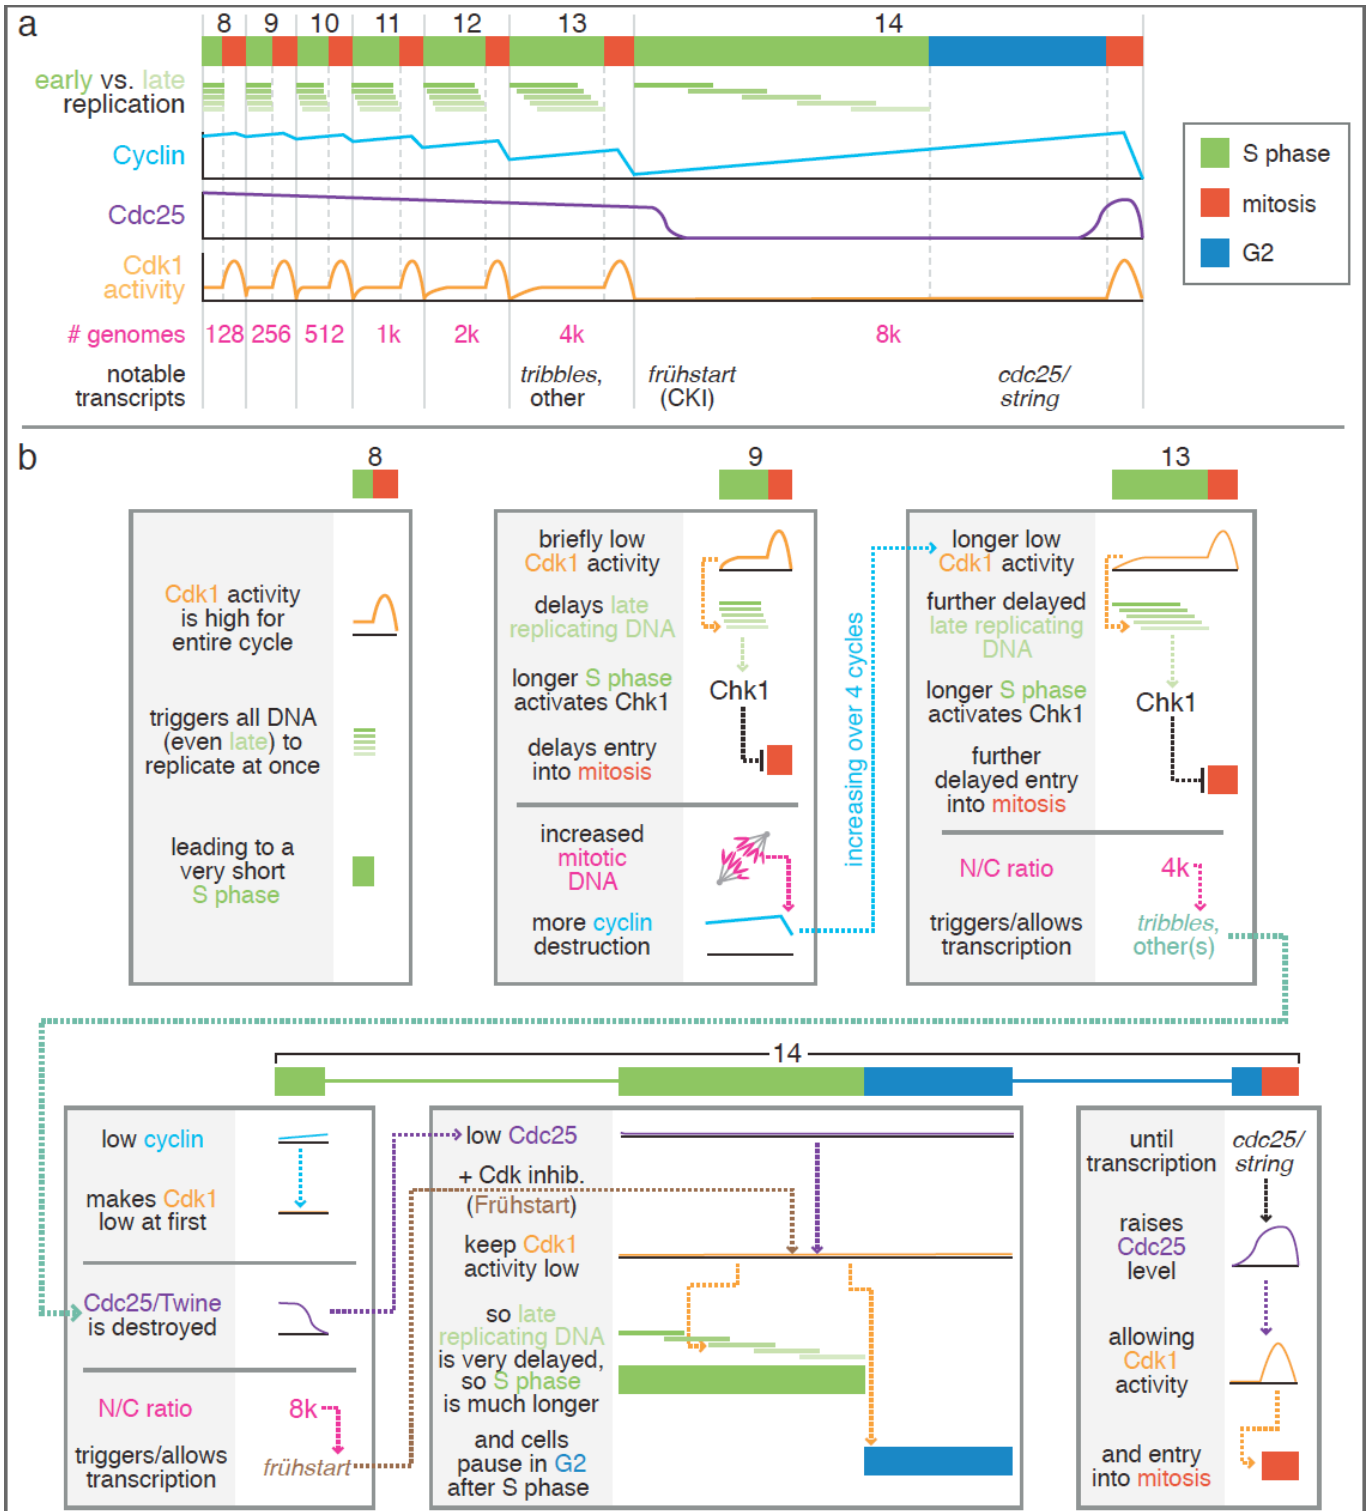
a

8 9 10 11 12 13 14

early vs. late replication

Cyclin

Cdc25

Cdk1 activity

# genomes 128 256 512 1k 2k 4k 8k

notable transcripts tribbles, other frühstart (CKI) cdc25/ string

S phase
mitosis
G2

b

8

Cdk1 activity is high for entire cycle

triggers all DNA (even late) to replicate at once

leading to a very short S phase

9

briefly low Cdk1 activity

delays late replicating DNA

longer S phase activates Chk1

Chk1

delays entry into mitosis

increased mitotic DNA

more cyclin destruction

increasing over 4 cycles

13

longer low Cdk1 activity

further delayed late replicating DNA

longer S phase activates Chk1

Chk1

further delayed entry into mitosis

N/C ratio 4k

triggers/allows transcription tribbles, other(s)

14

low cyclin

makes Cdk1 low at first

Cdc25/Twine is destroyed

N/C ratio 8k

triggers/allows transcription frühstart

low Cdc25

+ Cdk inhib. (Frühstart)

keep Cdk1 activity low

so late replicating DNA is very delayed, so S phase is much longer

and cells pause in G2 after S phase

until transcription cdc25/ string

raises Cdc25 level

allowing Cdk1 activity

and entry into mitosis